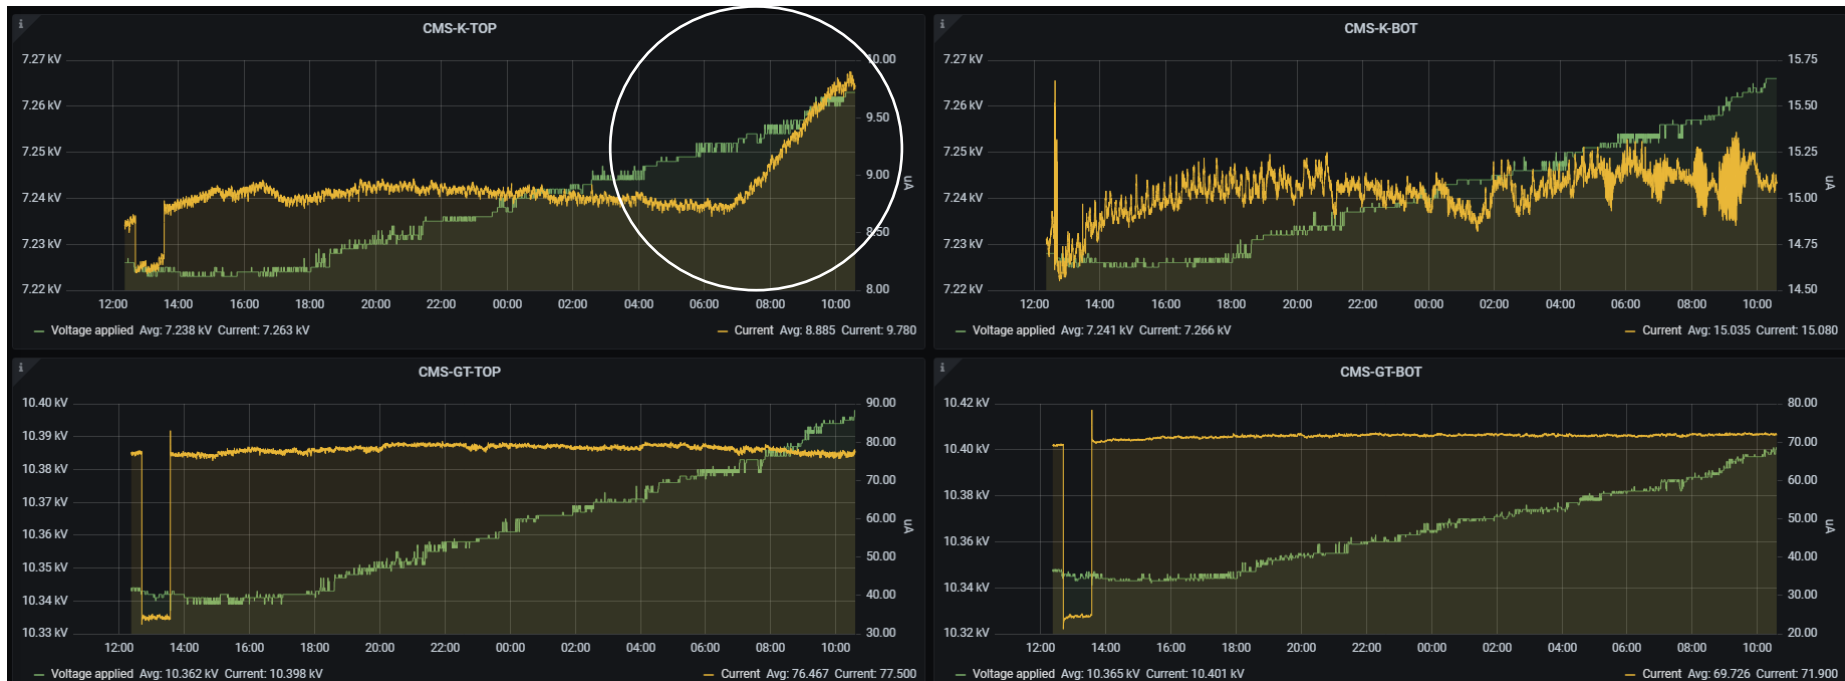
i

CMS-K-TOP

7.27 kV
7.26 kV
7.25 kV
7.24 kV
7.23 kV
7.22 kV

10.00
9.50
9.00
8.50
8.00

uA

12:00 14:00 16:00 18:00 20:00 22:00 00:00 02:00 04:00 06:00 08:00 10:00

— Voltage applied Avg: 7.238 kV Current: 7.263 kV
— Current Avg: 8.885 Current: 9.780

i

CMS-K-BOT

7.27 kV
7.26 kV
7.25 kV
7.24 kV
7.23 kV
7.22 kV

15.75
15.50
15.25
15.00
14.75
14.50

uA

12:00 14:00 16:00 18:00 20:00 22:00 00:00 02:00 04:00 06:00 08:00 10:00

— Voltage applied Avg: 7.241 kV Current: 7.266 kV
— Current Avg: 15.035 Current: 15.080

i

CMS-GT-TOP

10.40 kV
10.39 kV
10.38 kV
10.37 kV
10.36 kV
10.35 kV
10.34 kV
10.33 kV

90.00
80.00
70.00
60.00
50.00
40.00
30.00

uA

12:00 14:00 16:00 18:00 20:00 22:00 00:00 02:00 04:00 06:00 08:00 10:00

— Voltage applied Avg: 10.362 kV Current: 10.398 kV
— Current Avg: 76.467 Current: 77.500

i

CMS-GT-BOT

10.42 kV
10.40 kV
10.38 kV
10.36 kV
10.34 kV
10.32 kV

80.00
70.00
60.00
50.00
40.00
30.00
20.00

uA

12:00 14:00 16:00 18:00 20:00 22:00 00:00 02:00 04:00 06:00 08:00 10:00

— Voltage applied Avg: 10.365 kV Current: 10.401 kV
— Current Avg: 69.726 Current: 71.900